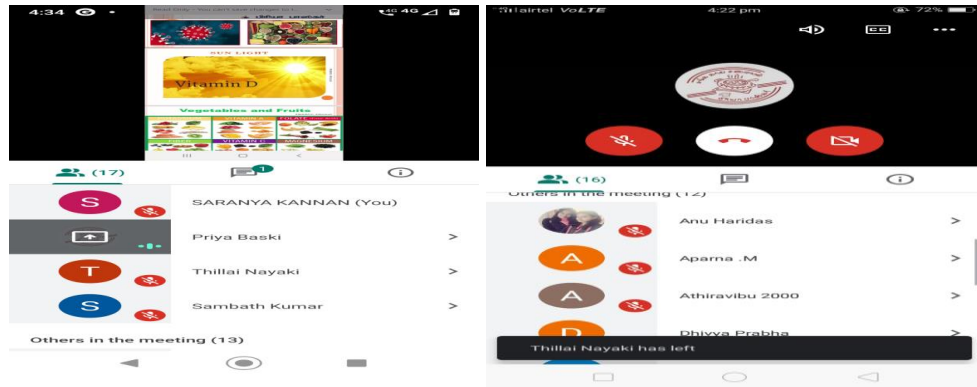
4:34 G •
4G 4G

SUN LIGHT
Vitamin D
Vegetables and Fruits

(17)
1

S
SARANYA KANNAN (You)
Priya Baski >
T
Thillai Nayaki >
S
Sambath Kumar >
Others in the meeting (13)

airtel VoLTE 4:22 pm 72%

CC

(16)
Others in the meeting (12)
Anu Haridas >
A
Aparna .M >
A
Athiravibu 2000 >
D
Dhivya Prabha >
Thillai Nayaki has left